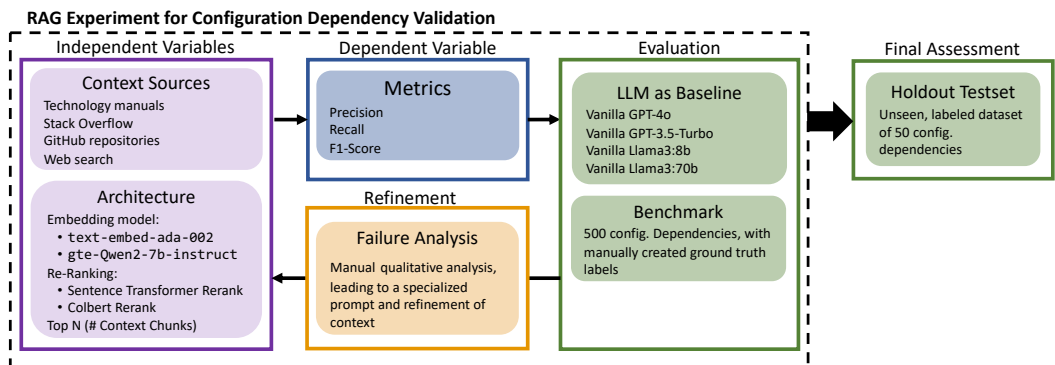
RAG Experiment for Configuration Dependency Validation

Independent Variables

Context Sources
Technology manuals
Stack Overflow
GitHub repositories
Web search

Architecture
Embedding model:
• text-embed-ada-002
• gte-Qwen2-7b-instruct
Re-Ranking:
• Sentence Transformer Rerank
• Colbert Rerank
Top N (# Context Chunks)

Dependent Variable

Metrics
Precision
Recall
F1-Score

Refinement

Failure Analysis
Manual qualitative analysis, leading to a specialized prompt and refinement of context

Evaluation

LLM as Baseline
Vanilla GPT-4o
Vanilla GPT-3.5-Turbo
Vanilla Llama3:8b
Vanilla Llama3:70b

Benchmark
500 config. Dependencies, with manually created ground truth labels

Final Assessment

Holdout Testset
Unseen, labeled dataset of 50 config. dependencies